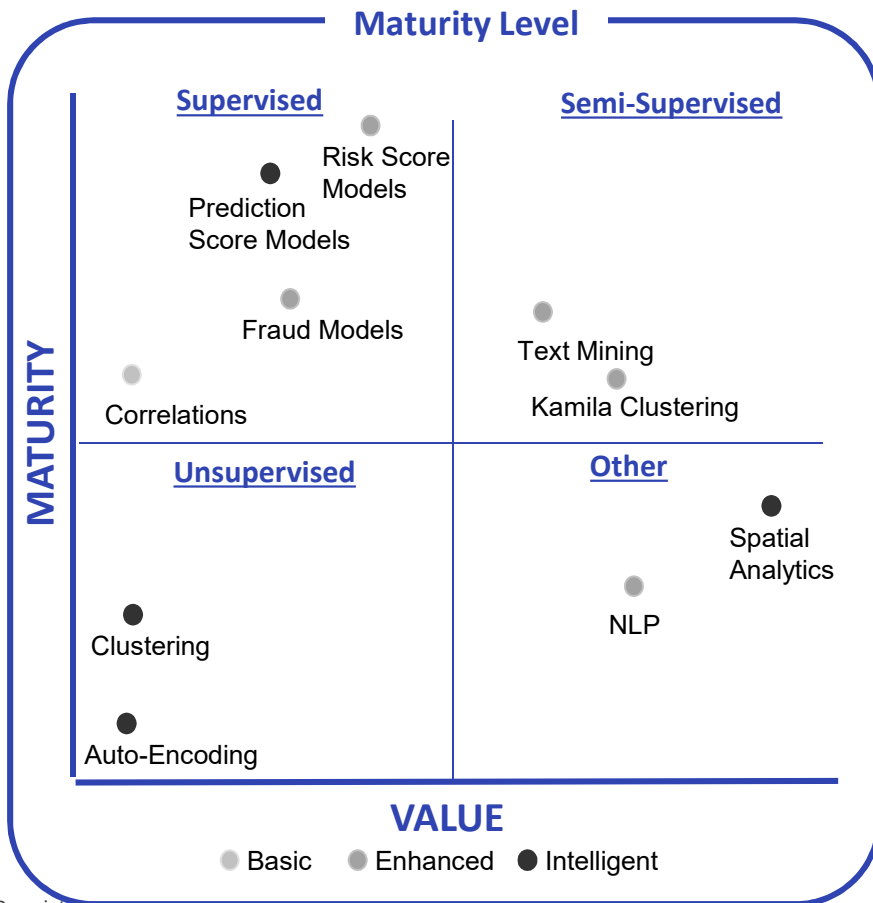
Maturity Level

MATURITY

Supervised

Risk Score Models

Prediction Score Models

Fraud Models

Correlations

Semi-Supervised

Text Mining

Kamila Clustering

Unsupervised

Clustering

Auto-Encoding

Other

Spatial Analytics

NLP

VALUE

Basic Enhanced Intelligent